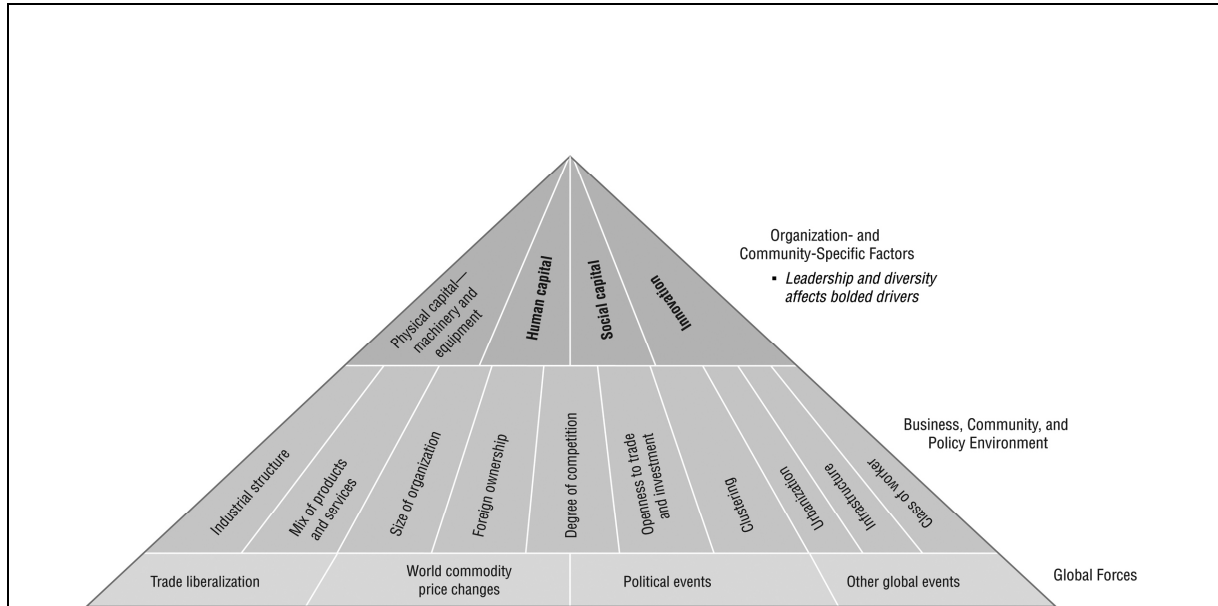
Physical capital—machinery and equipment

**Human capital**

**Social capital**

**Innovation**

Organization- and Community-Specific Factors

- *Leadership and diversity affects bolded drivers*

Industrial structure

Mix of products and services

Size of organization

Foreign ownership

Degree of competition

Openness to trade and investment

Clustering

Urbanization

Infrastructure

Class of worker

Business, Community, and Policy Environment

Trade liberalization

World commodity price changes

Political events

Other global events

Global Forces